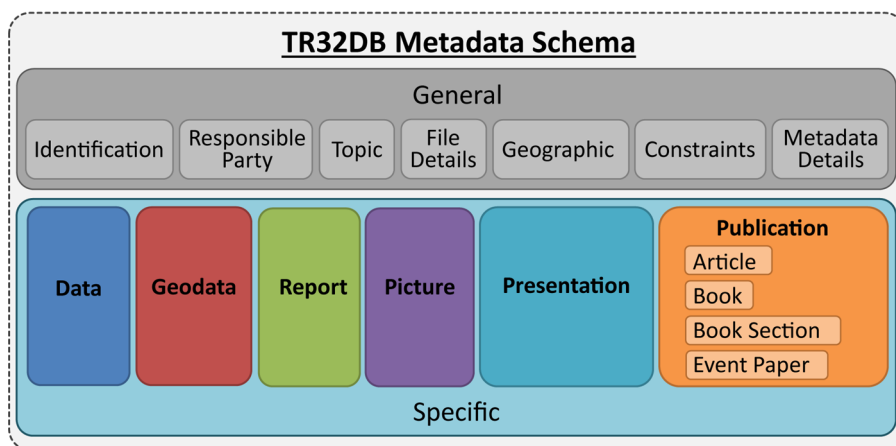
TR32DB Metadata Schema

General

Identification

Responsible Party

Topic

File Details

Geographic

Constraints

Metadata Details

Data

Geodata

Report

Picture

Presentation

Publication

Article

Book

Book Section

Event Paper

Specific